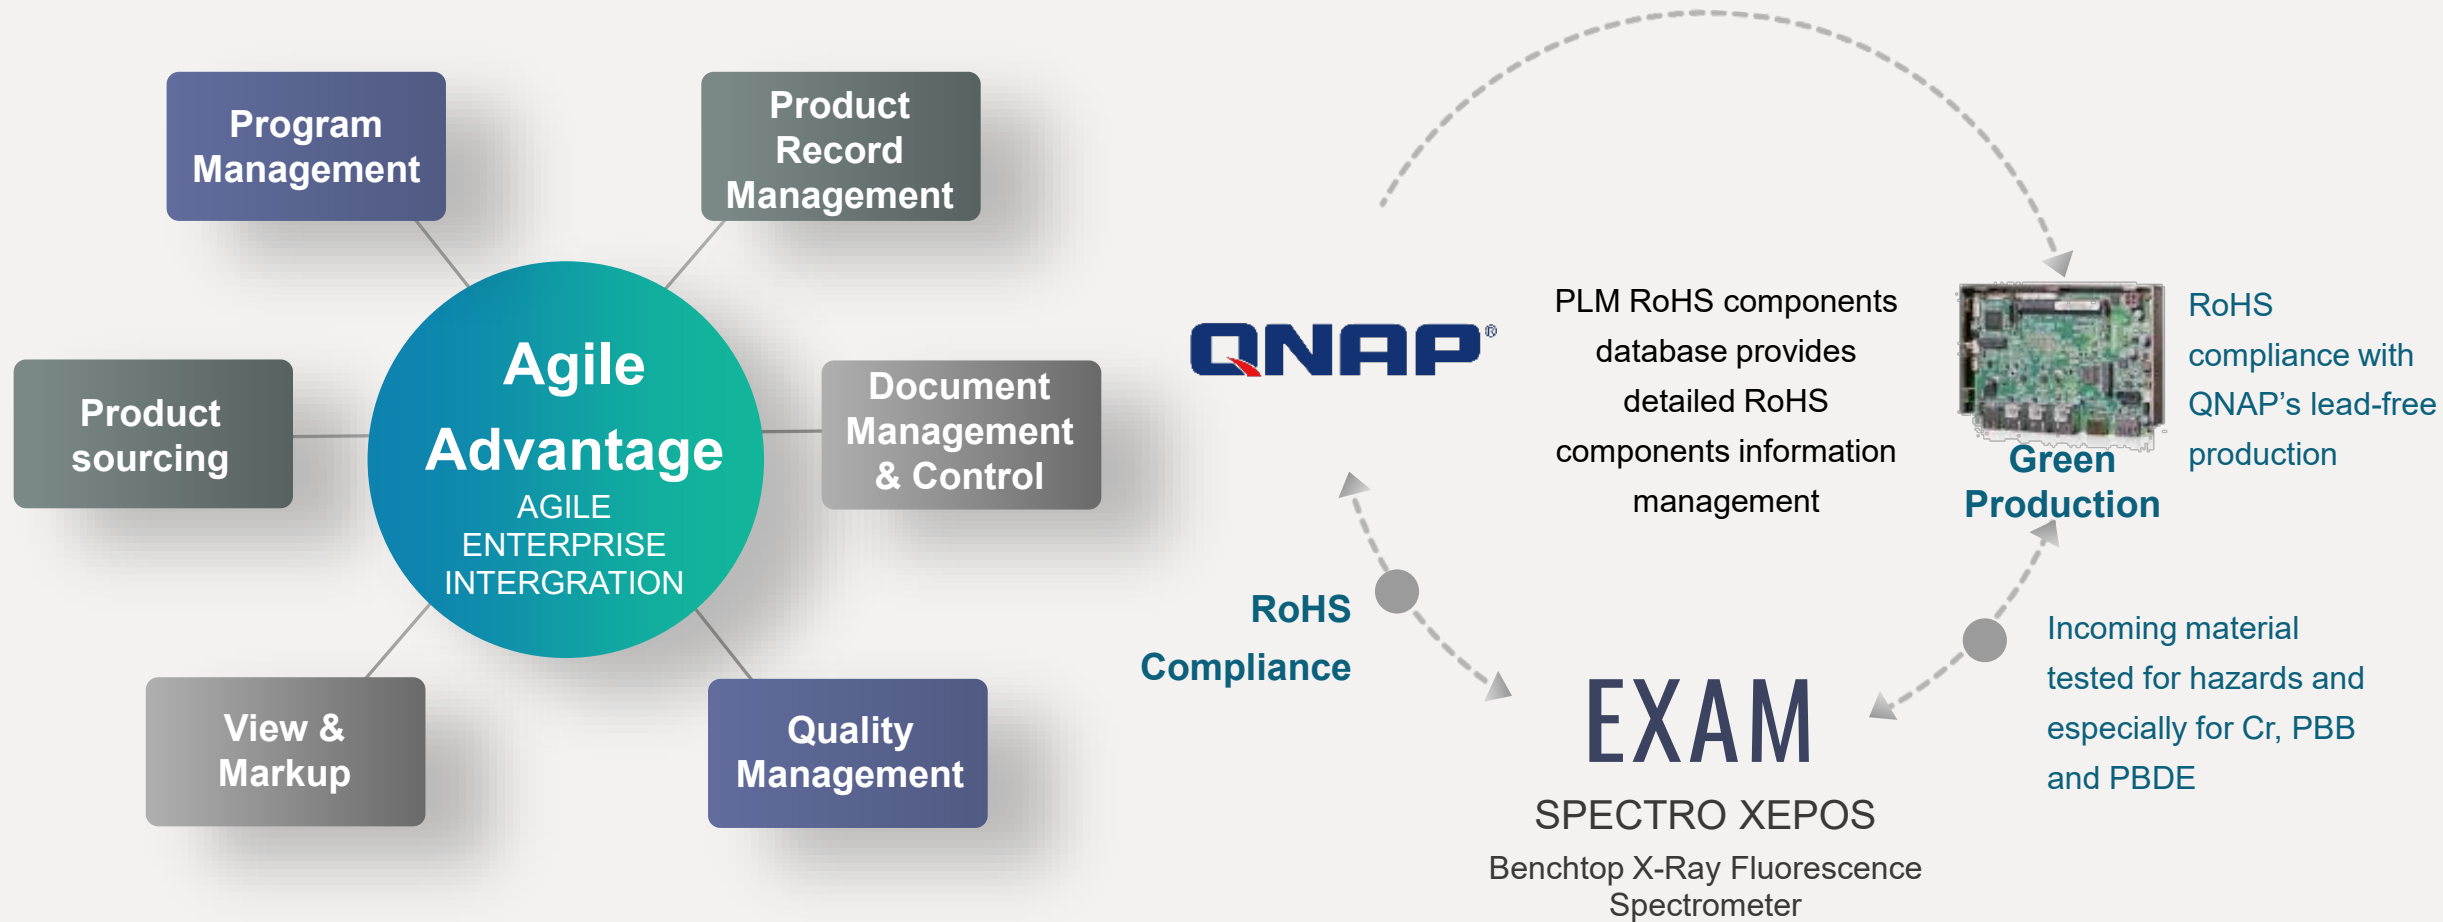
Program Management

Product Record Management

Product sourcing

Agile Advantage
AGILE ENTERPRISE INTERGRATION

Document Management & Control

View & Markup

Quality Management

QNAP®

PLM RoHS components database provides detailed RoHS components information management

Green Production

RoHS compliance with QNAP's lead-free production

RoHS Compliance

EXAM

SPECTRO XEPOS

Benchtop X-Ray Fluorescence Spectrometer

Incoming material tested for hazards and especially for Cr, PBB and PBDE